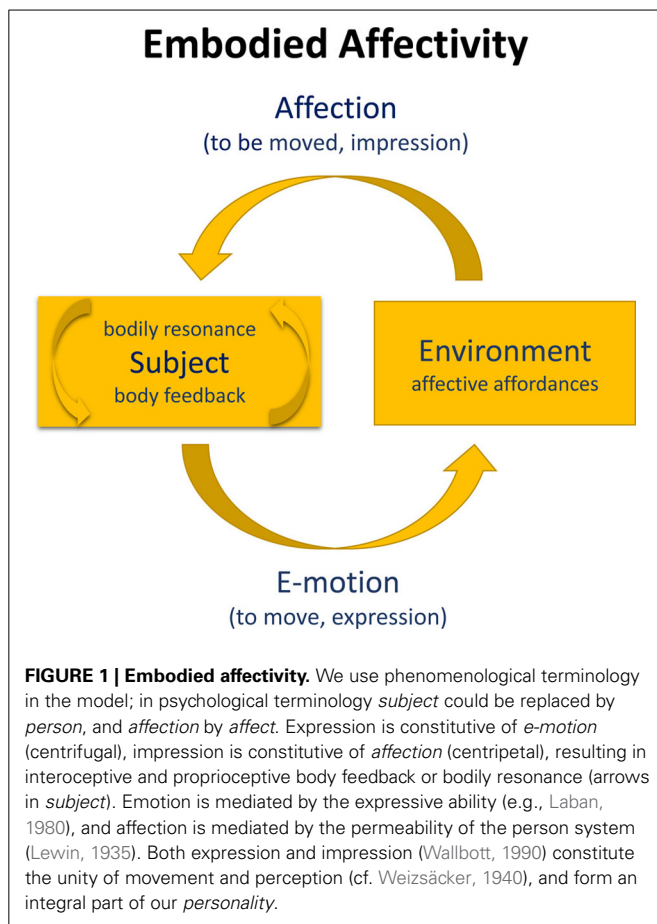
Embodied Affectivity

Affection
(to be moved, impression)

bodily resonance
Subject
body feedback

Environment
affective affordances

E-motion
(to move, expression)

FIGURE 1 | Embodied affectivity. We use phenomenological terminology in the model; in psychological terminology subject could be replaced by person, and affection by affect. Expression is constitutive of e-motion (centrifugal), impression is constitutive of affection (centripetal), resulting in interoceptive and proprioceptive body feedback or bodily resonance (arrows in subject). Emotion is mediated by the expressive ability (e.g., Laban, 1980), and affection is mediated by the permeability of the person system (Lewin, 1935). Both expression and impression (Wallbott, 1990) constitute the unity of movement and perception (cf. Weizsäcker, 1940), and form an integral part of our personality.